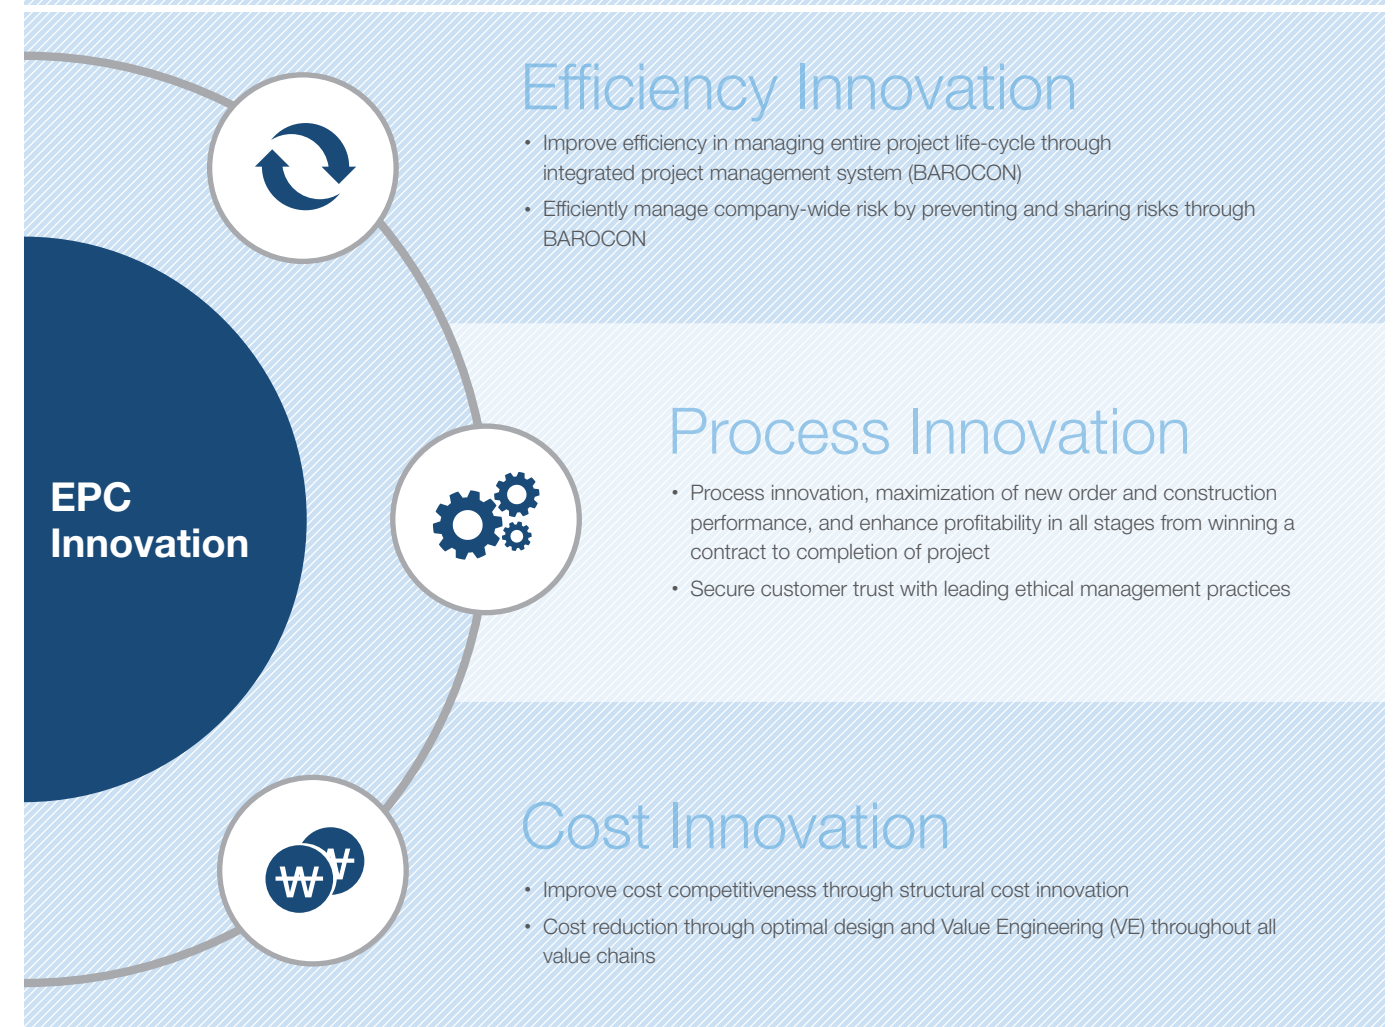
EPC Innovation

Efficiency Innovation

• Improve efficiency in managing entire project life-cycle through integrated project management system (BAROCON)

• Efficiently manage company-wide risk by preventing and sharing risks through BAROCON

Process Innovation

• Process innovation, maximization of new order and construction performance, and enhance profitability in all stages from winning a contract to completion of project

• Secure customer trust with leading ethical management practices

₩ ₩

Cost Innovation

• Improve cost competitiveness through structural cost innovation

• Cost reduction through optimal design and Value Engineering (VE) throughout all value chains